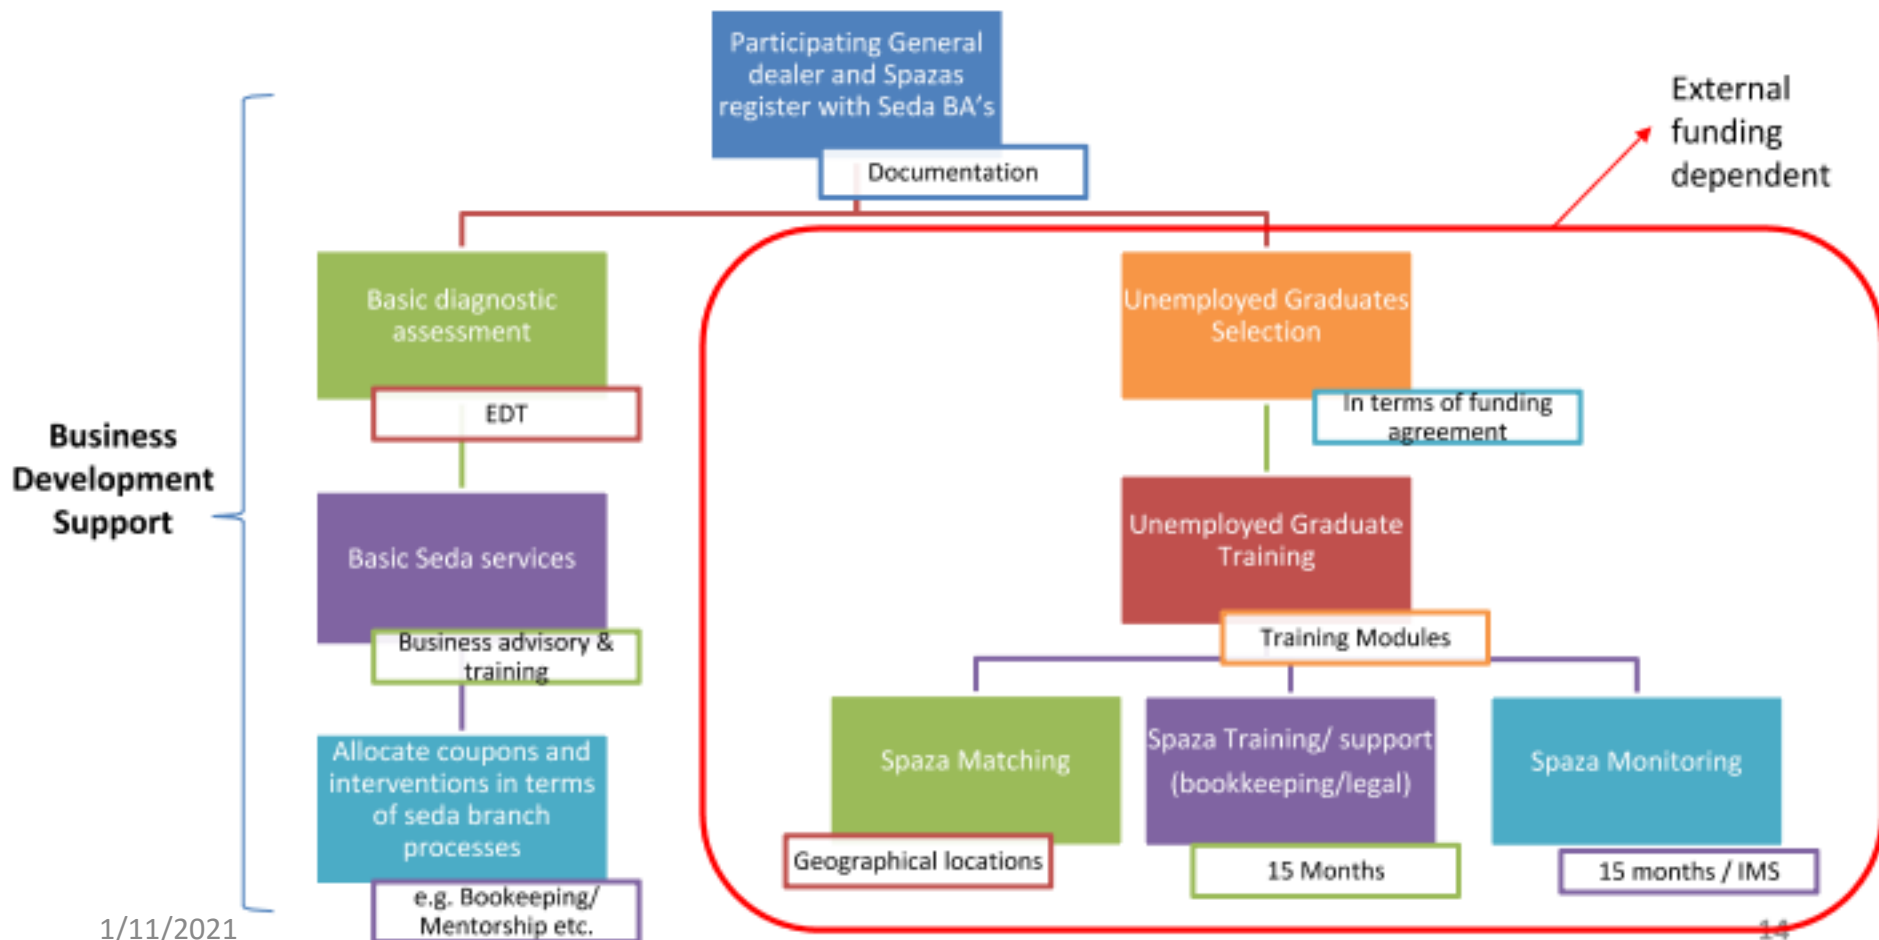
Participating General dealer and Spazas register with Seda BA's

Documentation

External funding dependent

Business Development Support

Basic diagnostic assessment

EDT

Basic Seda services

Business advisory & training

Allocate coupons and interventions in terms of seda branch processes

e.g. Bookeeping/ Mentorship etc.

Unemployed Graduates Selection

In terms of funding agreement

Unemployed Graduate Training

Training Modules

Spaza Matching

Geographical locations

Spaza Training/ support (bookkeeping/legal)

15 Months

Spaza Monitoring

15 months / IMS

1/11/2021

14